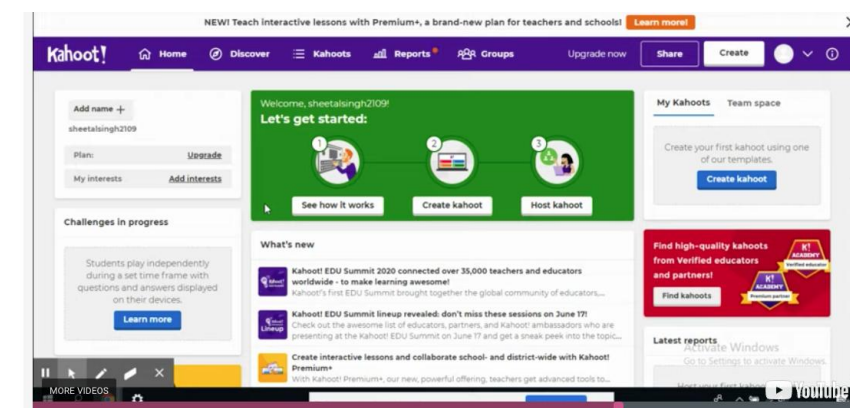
NEW! Teach interactive lessons with Premium+, a brand-new plan for teachers and schools! Learn more!

Kahoot! Home Discover Kahoots Reports Groups Upgrade now Share Create

Add name +
sheetalsingh2109
Plan: Upgrade
My interests Add interests

Welcome, sheetalsingh2109!
Let's get started:
1 2 3
See how it works Create kahoot Host kahoot

My Kahoots Team space
Create your first kahoot using one of our templates.
Create kahoot

Challenges in progress
Students play independently during a set time frame with questions and answers displayed on their devices.
Learn more

What's new
Kahoot! EDU Summit 2020 connected over 35,000 teachers and educators worldwide - to make learning awesome!
Kahoot!'s first EDU Summit brought together the global community of educators,...

Kahoot! EDU Summit lineup revealed: don't miss these sessions on June 17!
Check out the awesome list of educators, partners, and Kahoot! ambassadors who are presenting at the Kahoot! EDU Summit on June 17 and get a sneak peek into the topic...

Create interactive lessons and collaborate school- and district-wide with Kahoot! Premium+
With Kahoot! Premium+, our new, powerful offering, teachers get advanced tools to...

Find high-quality kahoots from Verified educators and partners!
Find kahoots
K! ACADEMY Verified educator
K! ACADEMY Premium partner

Latest reports
Activate Windows
Go to Settings to activate Windows.
Host your first kahoot

MORE VIDEOS
YouTube